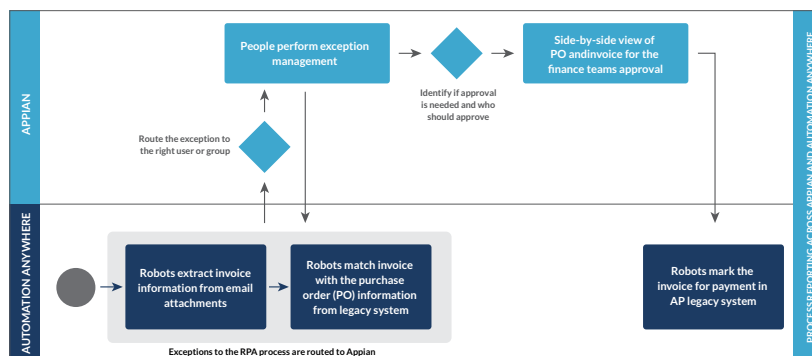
APPIAN

People perform exception management

Identify if approval is needed and who should approve

Side-by-side view of PO andinvoice for the finance teams approval

Route the exception to the right user or group

AUTOMATION ANYWHERE

Robots extract invoice information from email attachments

Robots match invoice with the purchase order (PO) information from legacy system

Robots mark the invoice for payment in AP legacy system

Exceptions to the RPA process are routed to Appian

PROCESS REPORTING ACROSS APPIAN AND AUTOMATION ANYWHERE